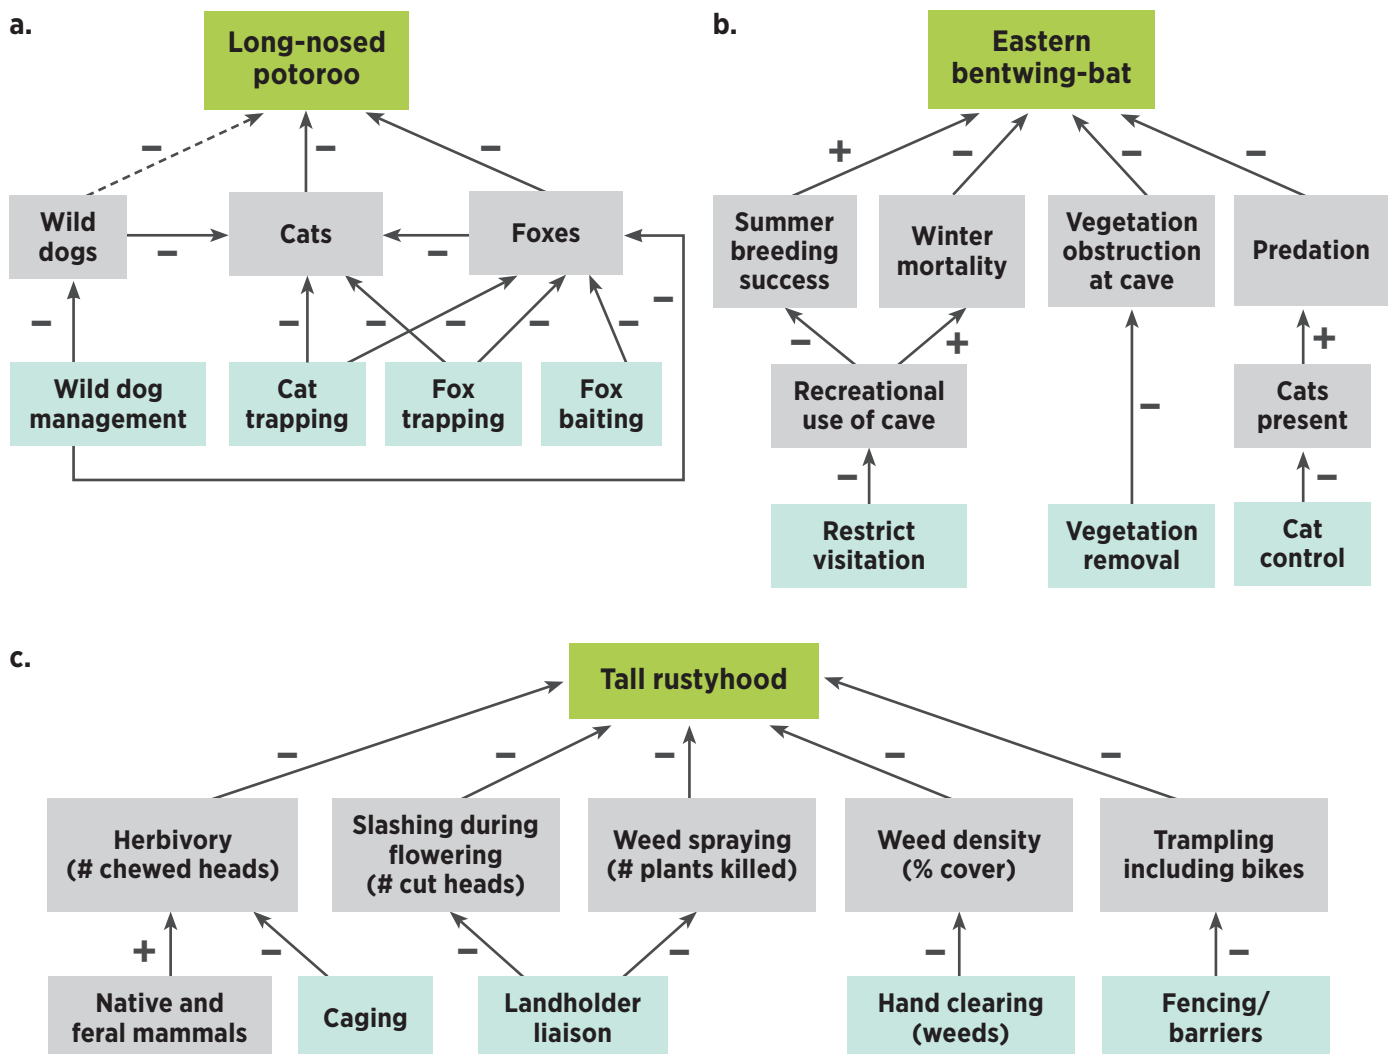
a.

Long-nosed potoroo

–
–
–

Wild dogs

–

Cats

–

Foxes

–

–
–
–
–
–
–

Wild dog management

Cat trapping

Fox trapping

Fox baiting

b.

Eastern bentwing-bat

+
–
–
–

Summer breeding success

Winter mortality

Vegetation obstruction at cave

Predation

–
+
+

Recreational use of cave

–

Cats present

–
–

Restrict visitation

Vegetation removal

Cat control

c.

Tall rustyhood

–
–
–
–
–

Herbivory (# chewed heads)

Slashing during flowering (# cut heads)

Weed spraying (# plants killed)

Weed density (% cover)

Trampling including bikes

+
–
–
–
–
–

Native and feral mammals

Caging

Landholder liaison

Hand clearing (weeds)

Fencing/ barriers